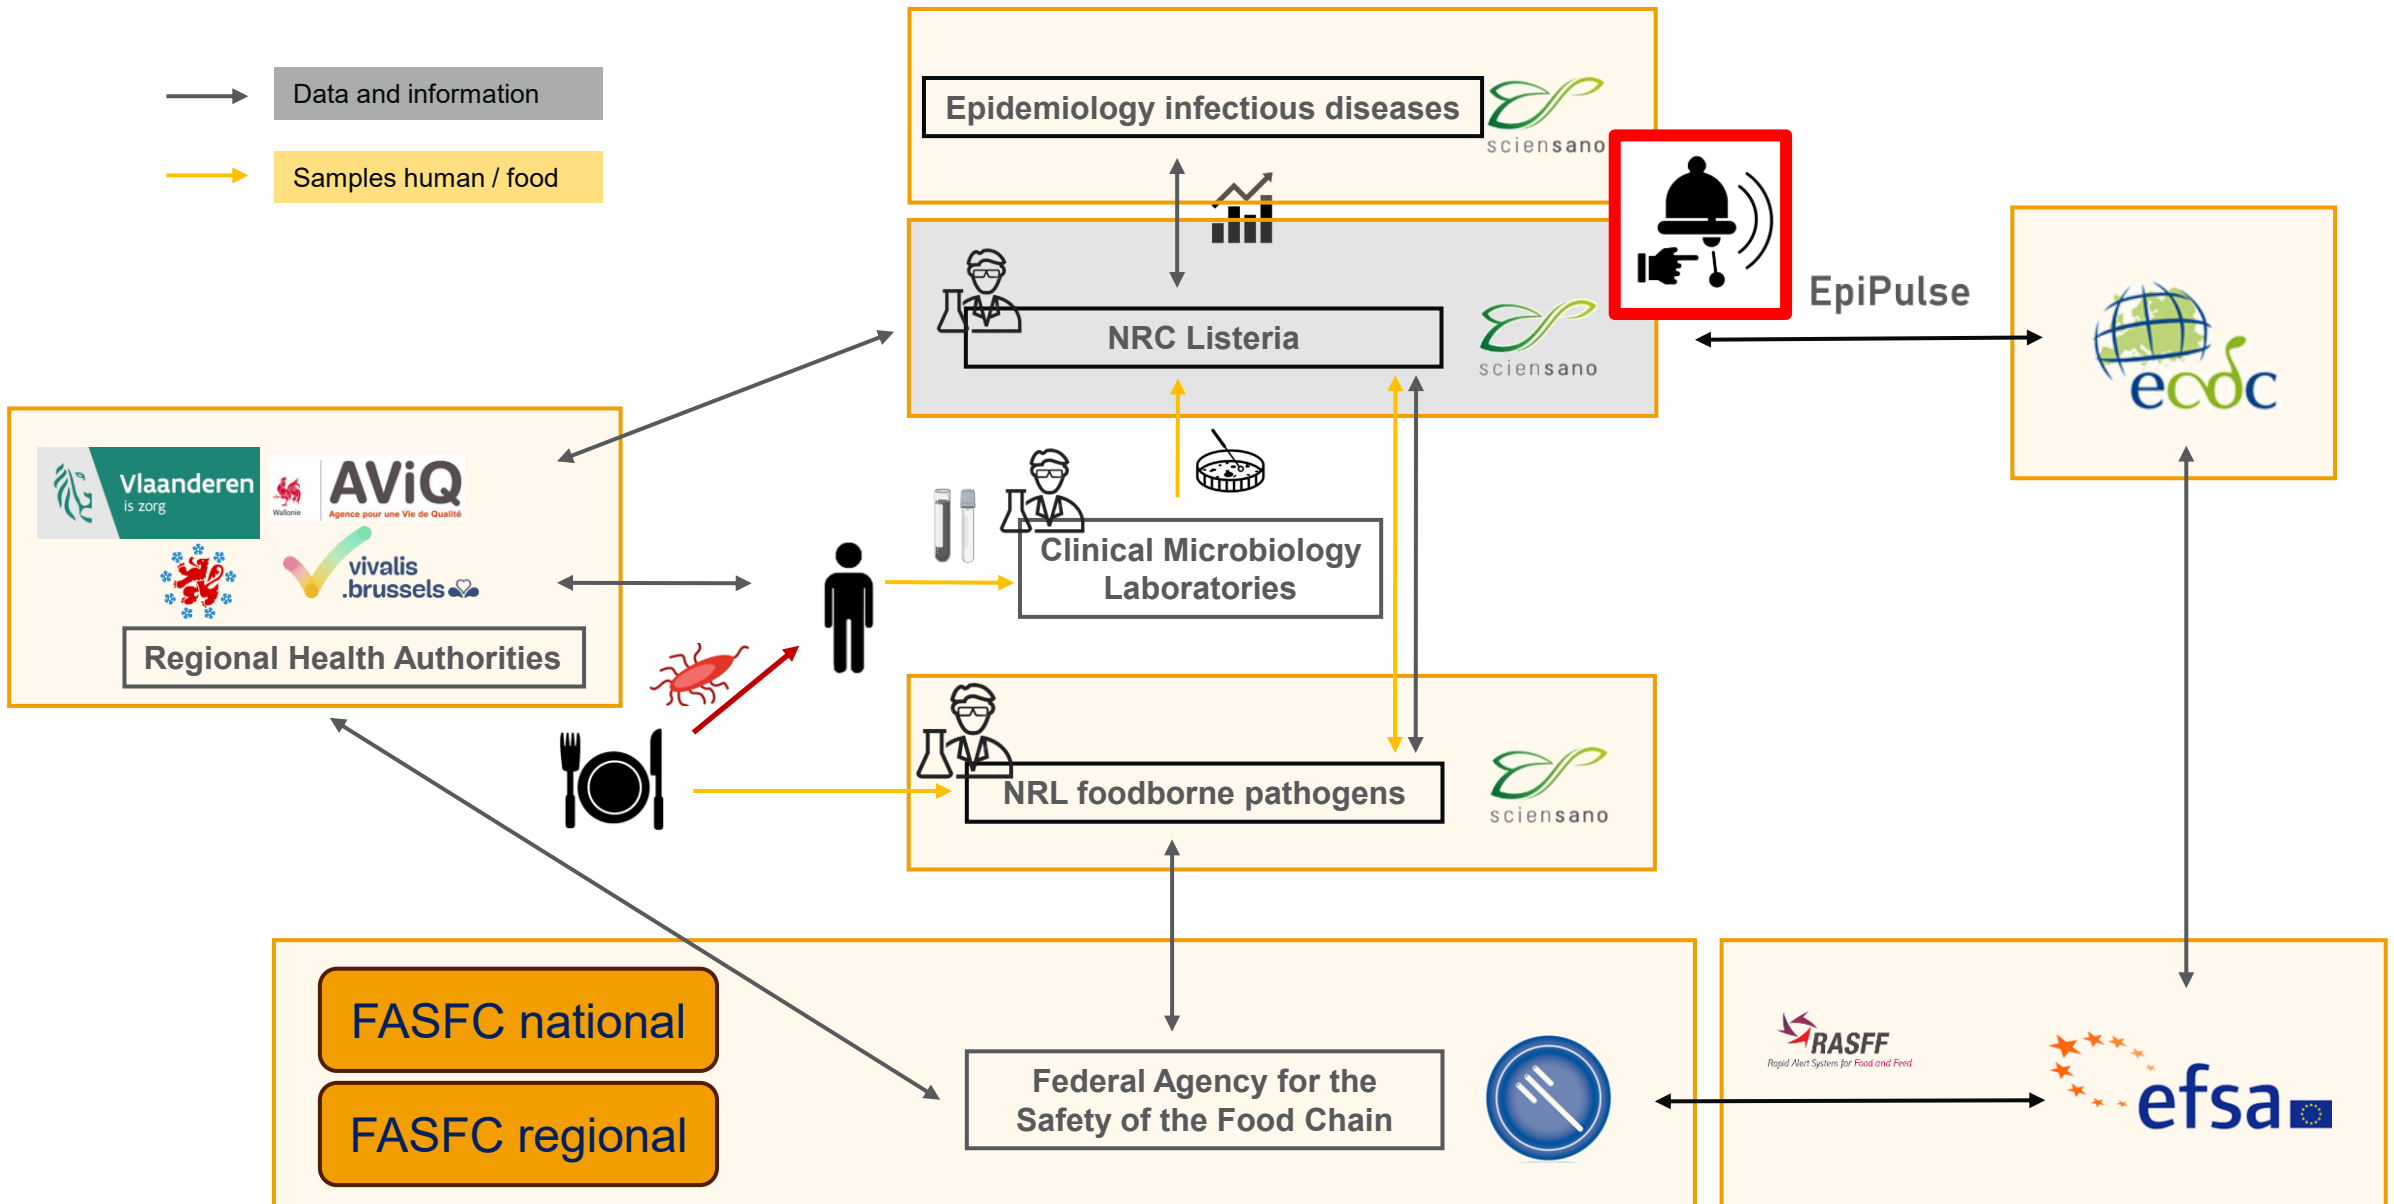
Data and information

Samples human / food

Epidemiology infectious diseases

sciensano

NRC Listeria

sciensano

EpiPulse

ecdc

Vlaanderen is zorg

Wallonie

AViQ Agence pour une Vie de Qualité

vivalis .brussels

Regional Health Authorities

Clinical Microbiology Laboratories

NRL foodborne pathogens

sciensano

FASFC national

FASFC regional

Federal Agency for the Safety of the Food Chain

RASFF Rapid Alert System for Food and Feed

efsa